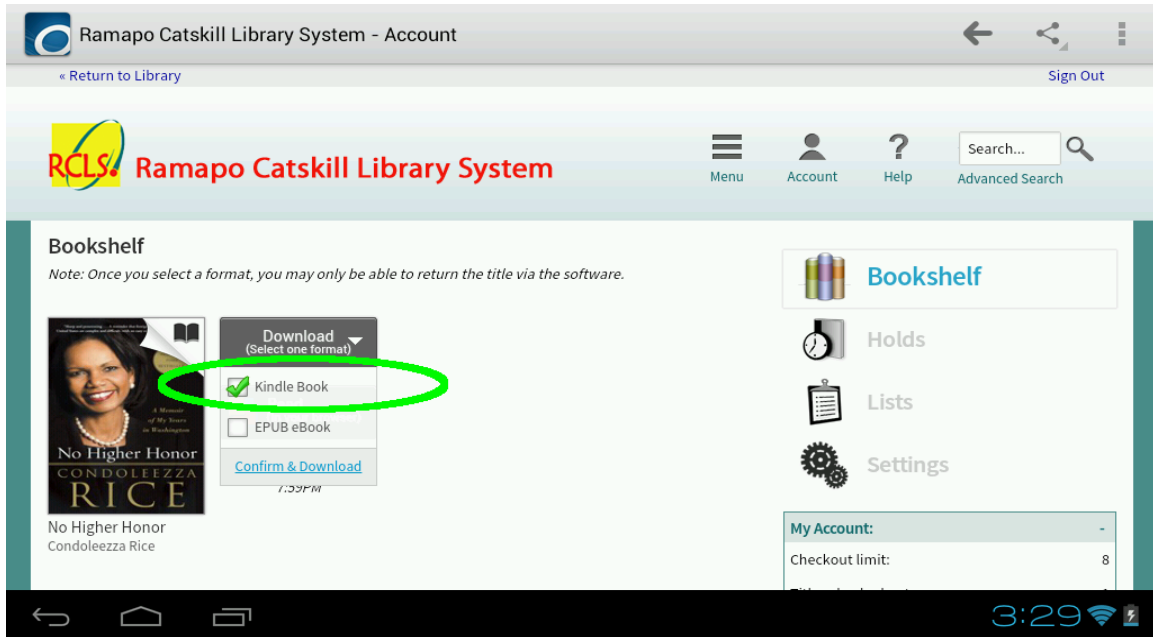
Ramapo Catskill Library System - Account

« Return to Library

Sign Out

RCLS Ramapo Catskill Library System

Menu Account Help

Search...

Advanced Search

Bookshelf

Note: Once you select a format, you may only be able to return the title via the software.

Download
(Select one format)

Kindle Book

EPUB eBook

Confirm & Download

7:59PM

A Memoir of My Years in Washington

No Higher Honor

CONDOLEEZZA RICE

No Higher Honor
Condoleezza Rice

Bookshelf

Holds

Lists

Settings

My Account: -

Checkout limit: 8

3:29